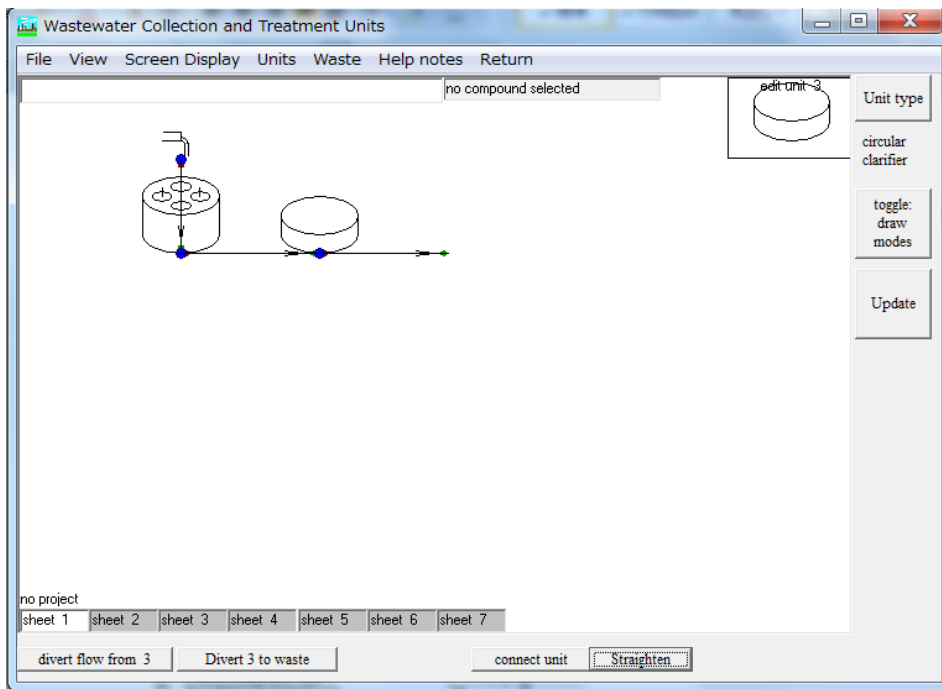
Wastewater Collection and Treatment Units

File View Screen Display Units Waste Help notes Return

no compound selected

edit unit 3

Unit type

circular clarifier

toggle: draw modes

Update

no project

| sheet 1 | sheet 2 | sheet 3 | sheet 4 | sheet 5 | sheet 6 | sheet 7 |
|---|---|---|---|---|---|---|

divert flow from 3

Divert 3 to waste

connect unit

Straighten